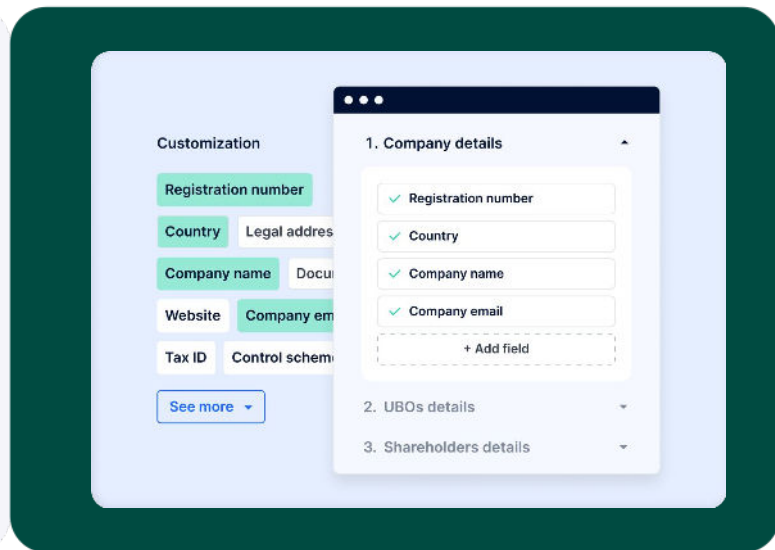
Customization

Registration number

Country

Legal addres

Company name

Docu

Website

Company em

Tax ID

Control scheme

See more

1. Company details

Registration number

Country

Company name

Company email

+ Add field

2. UBOs details

3. Shareholders details